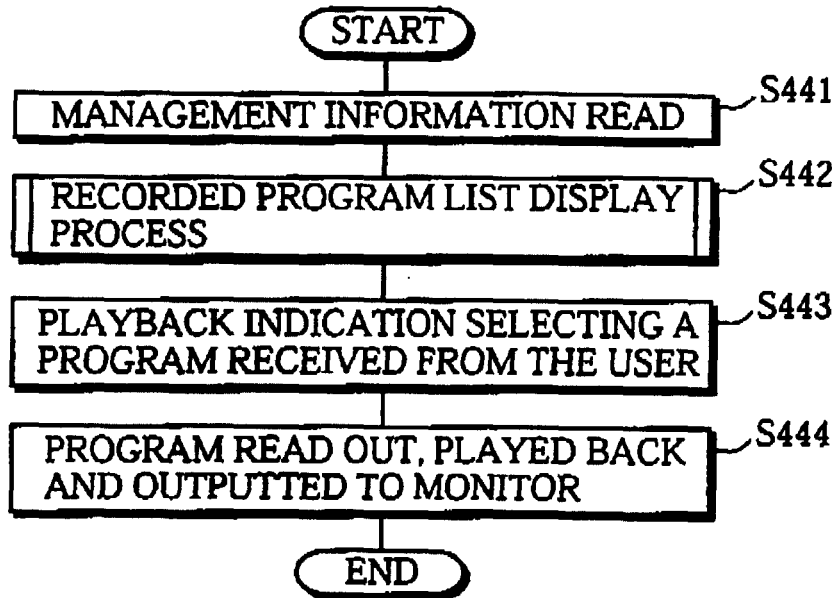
START

MANAGEMENT INFORMATION READ
S441

RECORDED PROGRAM LIST DISPLAY PROCESS
S442

PLAYBACK INDICATION SELECTING A PROGRAM RECEIVED FROM THE USER
S443

PROGRAM READ OUT, PLAYED BACK AND OUTPUTTED TO MONITOR
S444

END